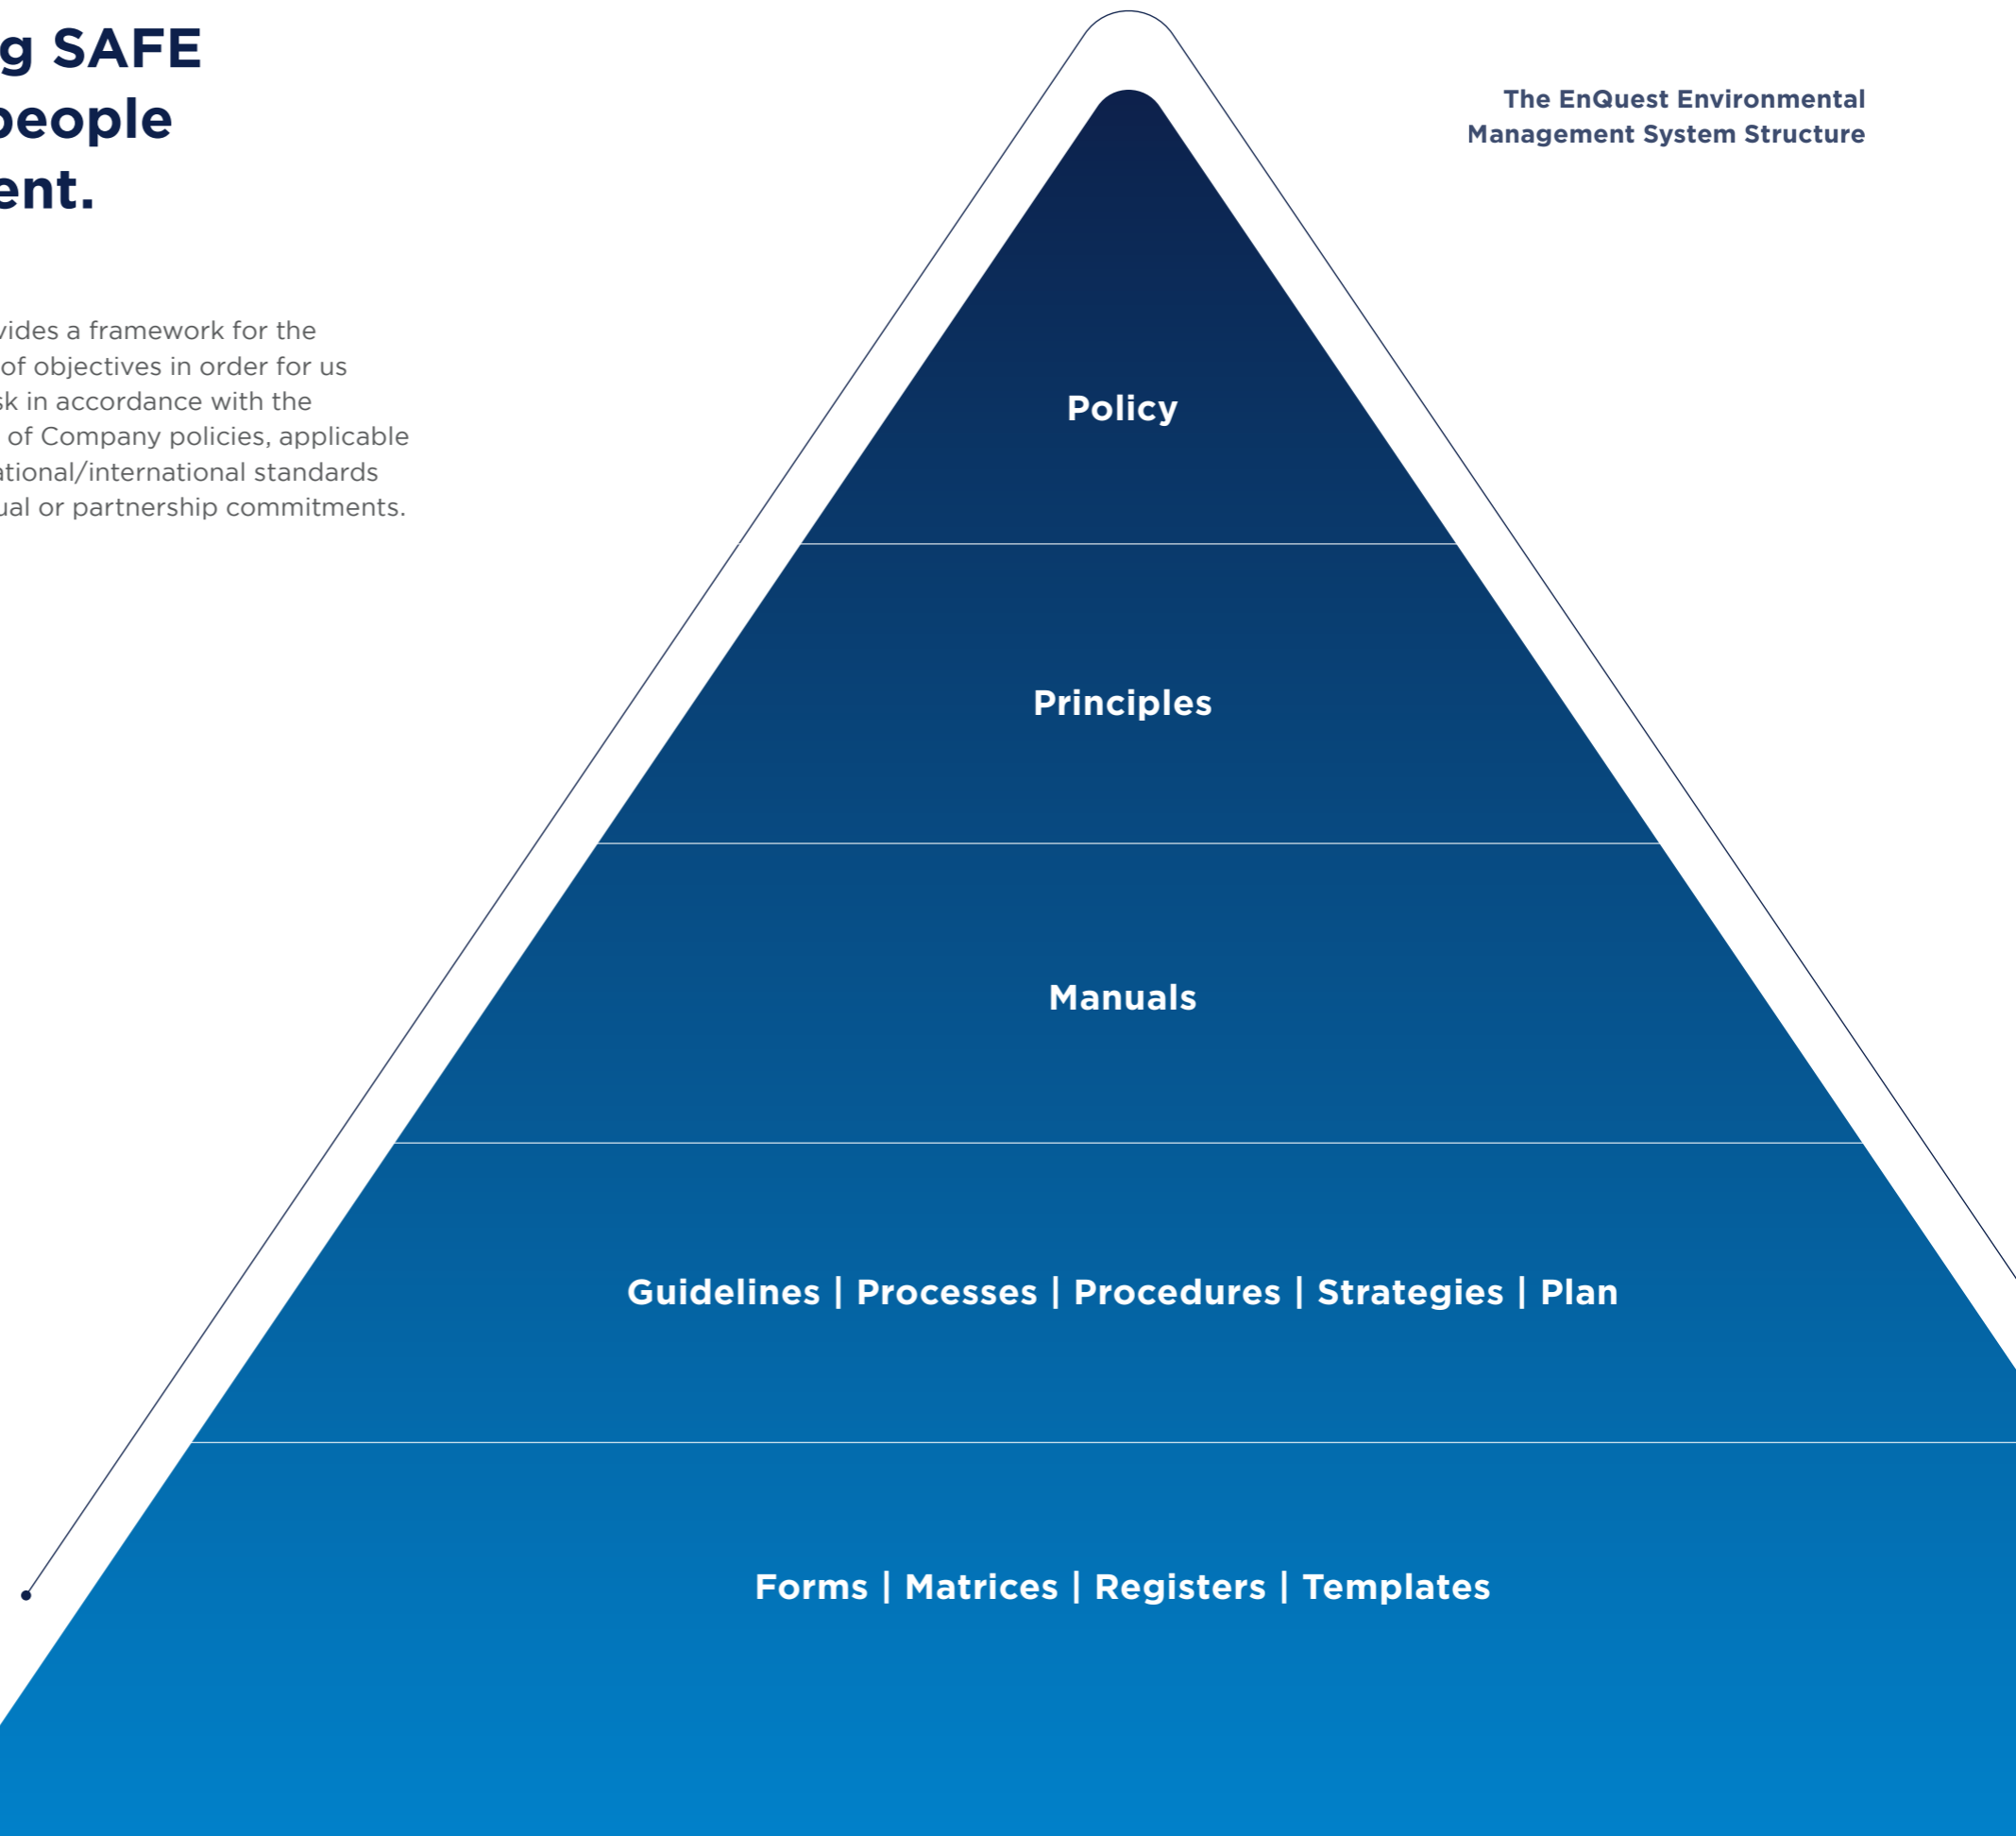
g SAFE
people
ent.

vides a framework for the of objectives in order for us sk in accordance with the of Company policies, applicable ational/international standards ual or partnership commitments.

The EnQuest Environmental Management System Structure

Policy

Principles

Manuals

Guidelines | Processes | Procedures | Strategies | Plan

Forms | Matrices | Registers | Templates